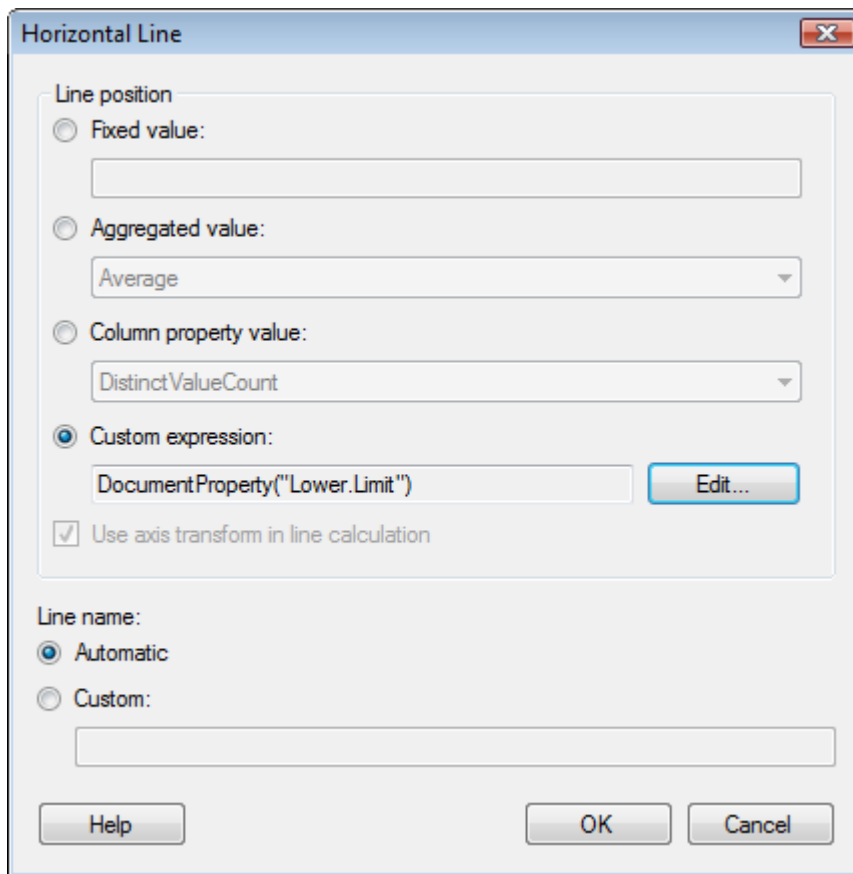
Horizontal Line

Line position

Fixed value:

Aggregated value:

Average

Column property value:

DistinctValueCount

Custom expression:

DocumentProperty("Lower.Limit")

Edit...

Use axis transform in line calculation

Line name:

Automatic

Custom:

Help

OK

Cancel